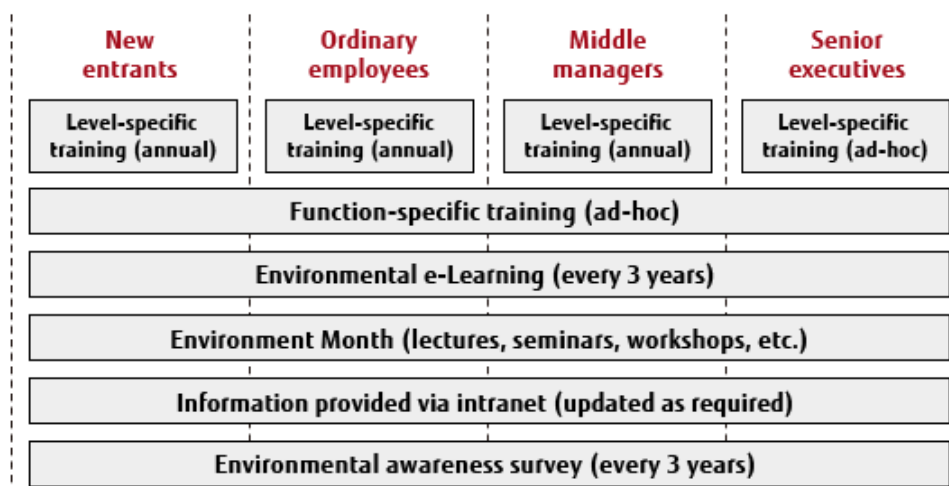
| New entrants | Ordinary employees | Middle managers | Senior executives |
|---|---|---|---|
| Level-specific training (annual) | Level-specific training (annual) | Level-specific training (annual) | Level-specific training (ad-hoc) |

Function-specific training (ad-hoc)

Environmental e-Learning (every 3 years)

Environment Month (lectures, seminars, workshops, etc.)

Information provided via intranet (updated as required)

Environmental awareness survey (every 3 years)